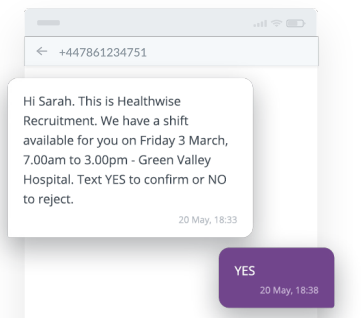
← +447861234751

Hi Sarah. This is Healthwise Recruitment. We have a shift available for you on Friday 3 March, 7.00am to 3.00pm - Green Valley Hospital. Text YES to confirm or NO to reject.

20 May, 18:33

YES

20 May, 18:38